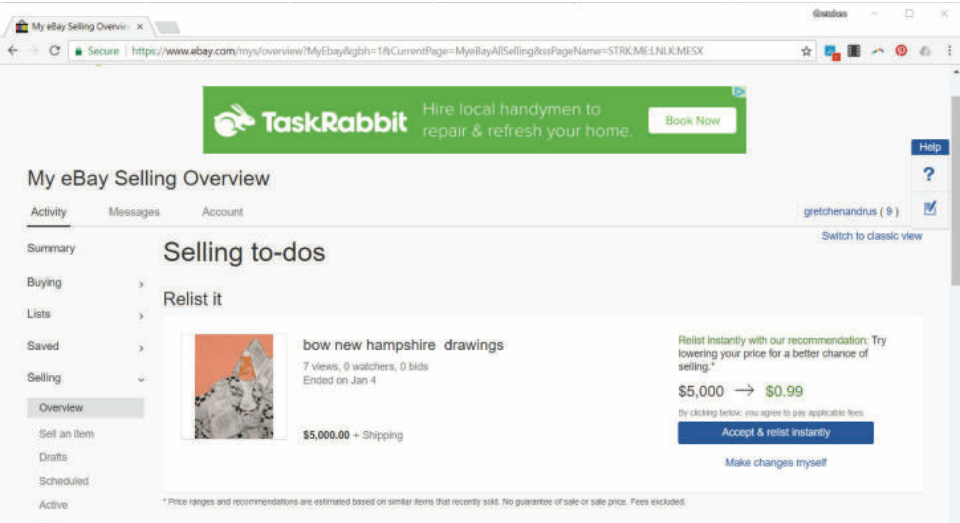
My eBay Selling Overvie ×

Gretchen

Secure https://www.ebay.com/mys/overview?MyEbay&gbh=1&CurrentPage=MyeBayAllSelling&ssPageName=STRK:ME:LNLK:MESX

TaskRabbit Hire local handymen to repair & refresh your home. Book Now

Help

My eBay Selling Overview

Activity Messages Account

gretchenandrus ( 9 )

Switch to classic view

Summary
Buying
Lists
Saved
Selling
Overview
Sell an item
Drafts
Scheduled
Active

Selling to-dos

Relist it

bow new hampshire drawings
7 views, 0 watchers, 0 bids
Ended on Jan 4

$5,000.00 + Shipping

Relist instantly with our recommendation: Try lowering your price for a better chance of selling.*

$5,000 → $0.99

By clicking below, you agree to pay applicable fees.

Accept & relist instantly

Make changes myself

* Price ranges and recommendations are estimated based on similar items that recently sold. No guarantee of sale or sale price. Fees excluded.